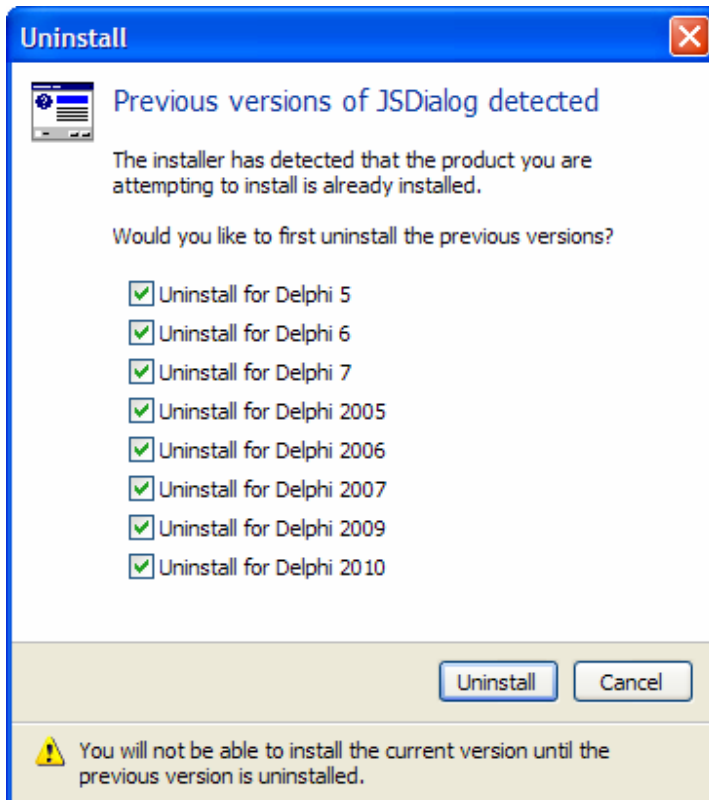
Uninstall

Previous versions of JSDialog detected

The installer has detected that the product you are attempting to install is already installed.

Would you like to first uninstall the previous versions?

Uninstall for Delphi 5
Uninstall for Delphi 6
Uninstall for Delphi 7
Uninstall for Delphi 2005
Uninstall for Delphi 2006
Uninstall for Delphi 2007
Uninstall for Delphi 2009
Uninstall for Delphi 2010

Uninstall
Cancel

You will not be able to install the current version until the previous version is uninstalled.